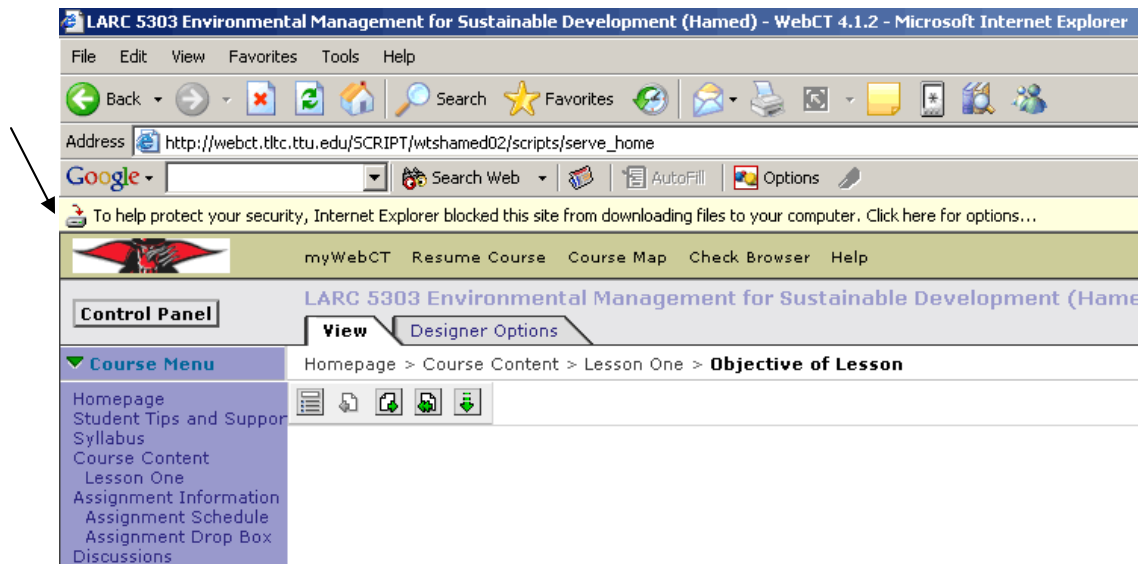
LARC 5303 Environmental Management for Sustainable Development (Hamed) - WebCT 4.1.2 - Microsoft Internet Explorer

File Edit View Favorites Tools Help

Back Search Favorites

Address http://webct.tltc.ttu.edu/SCRIPT/wtshamed02/scripts/serve_home

Google Search Web AutoFill Options

To help protect your security, Internet Explorer blocked this site from downloading files to your computer. Click here for options...

myWebCT Resume Course Course Map Check Browser Help

Control Panel

LARC 5303 Environmental Management for Sustainable Development (Hame

View Designer Options

Course Menu

Homepage > Course Content > Lesson One > **Objective of Lesson**

Homepage
Student Tips and Suppor
Syllabus
Course Content
Lesson One
Assignment Information
Assignment Schedule
Assignment Drop Box
Discussions